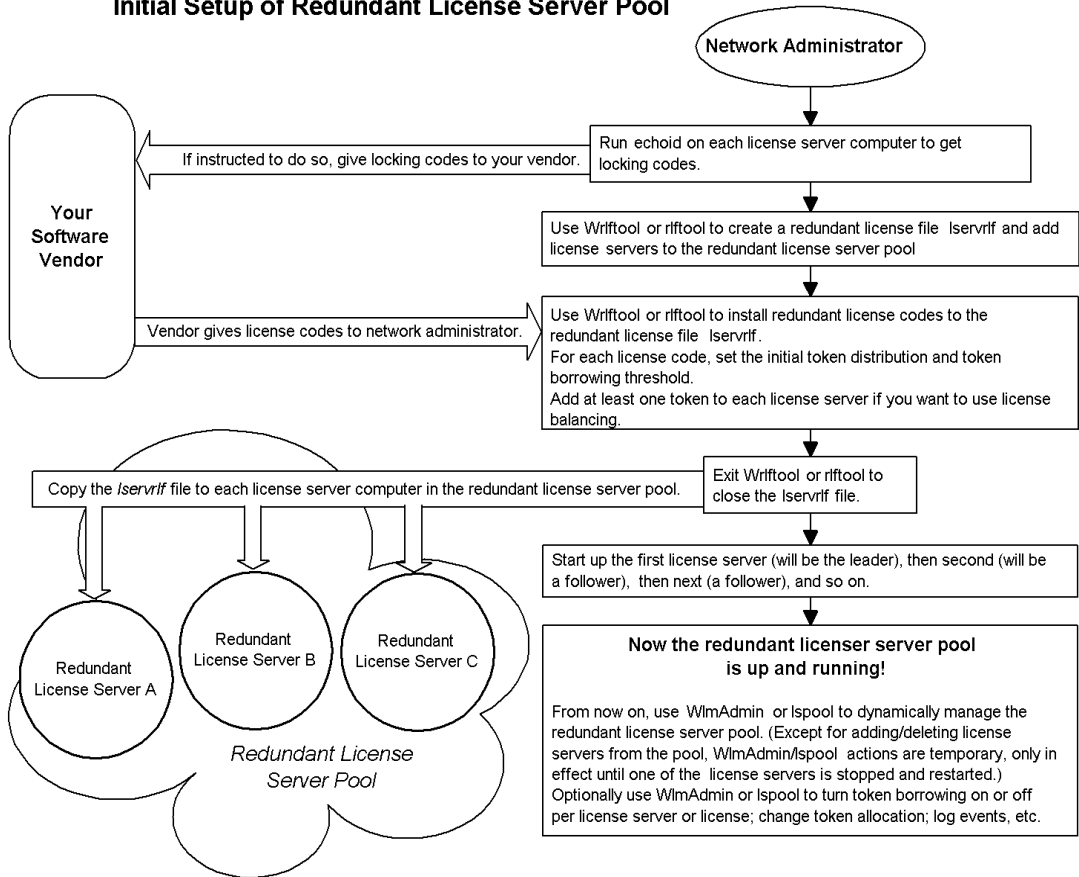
Initial Setup of Redundant License Server Pool

Network Administrator

Your Software Vendor

If instructed to do so, give locking codes to your vendor.

Run echoid on each license server computer to get locking codes.

Use Wrlftool or rlftool to create a redundant license file lservrlf and add license servers to the redundant license server pool

Vendor gives license codes to network administrator.

Use Wrlftool or rlftool to install redundant license codes to the redundant license file lservrlf.
For each license code, set the initial token distribution and token borrowing threshold.
Add at least one token to each license server if you want to use license balancing.

Copy the lservrlf file to each license server computer in the redundant license server pool.

Exit Wrlftool or rlftool to close the lservrlf file.

Start up the first license server (will be the leader), then second (will be a follower), then next (a follower), and so on.

Redundant License Server A

Redundant License Server B

Redundant License Server C

Redundant License Server Pool

Now the redundant licenser server pool is up and running!

From now on, use WlmAdmin or lspool to dynamically manage the redundant license server pool. (Except for adding/deleting license servers from the pool, WlmAdmin/lspool actions are temporary, only in effect until one of the license servers is stopped and restarted.) Optionally use WlmAdmin or lspool to turn token borrowing on or off per license server or license; change token allocation; log events, etc.